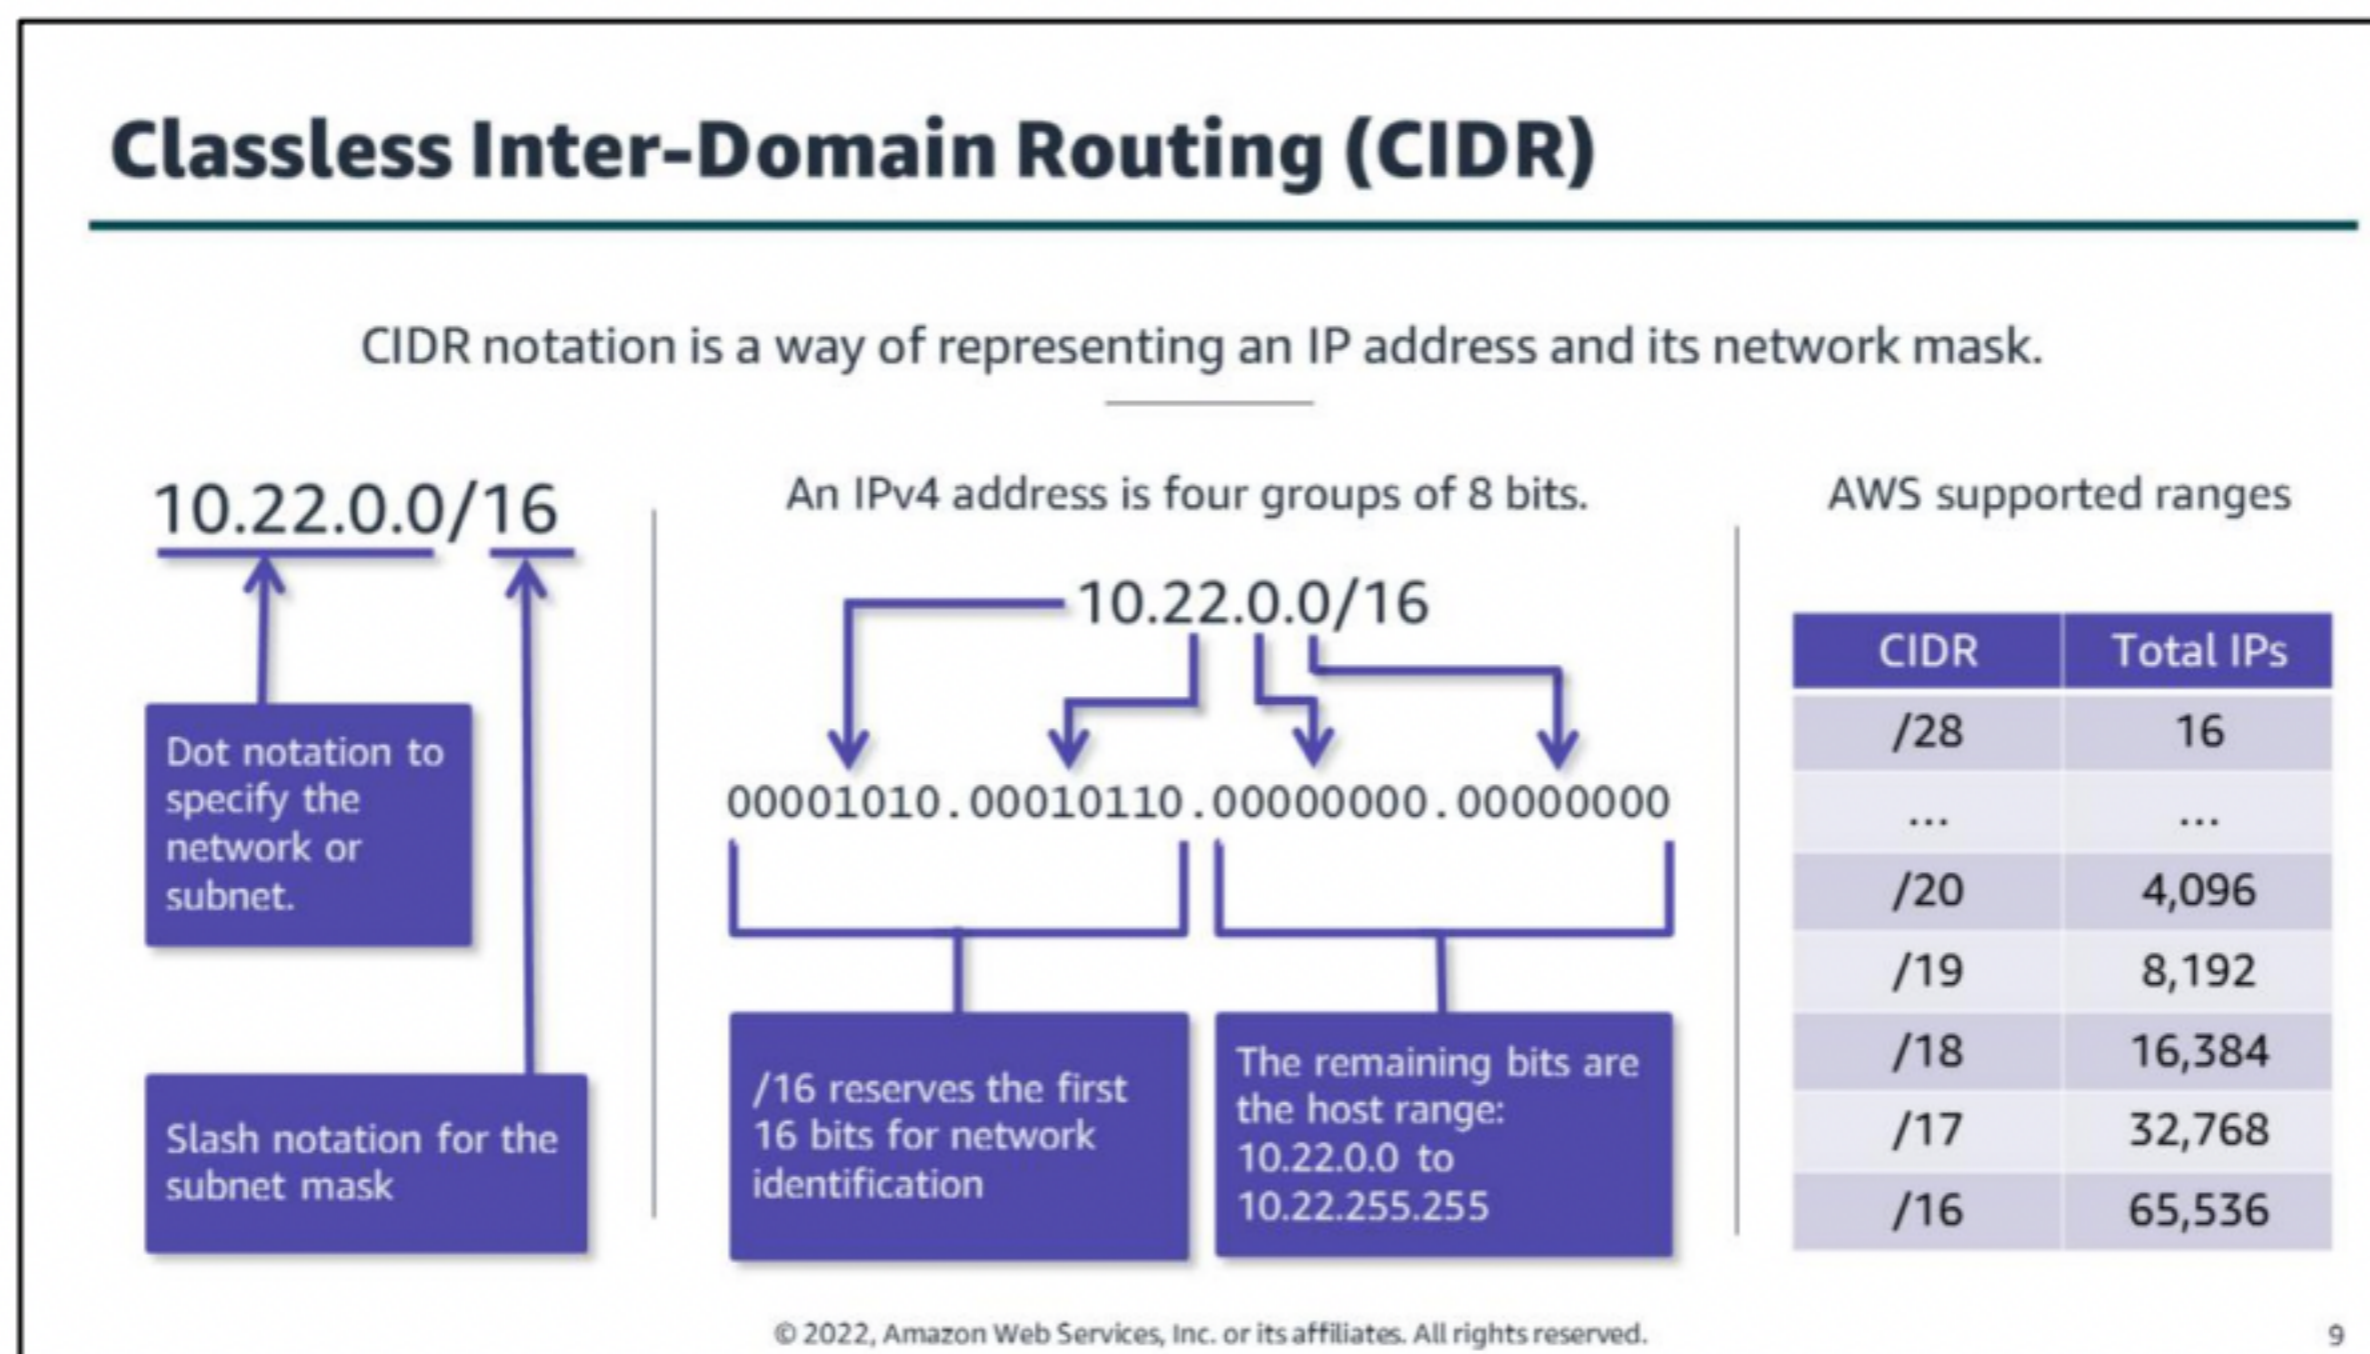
Classless Inter-Domain Routing (CIDR)

CIDR notation is a way of representing an IP address and its network mask.

10.22.0.0/16

Dot notation to specify the network or subnet.

Slash notation for the subnet mask

An IPv4 address is four groups of 8 bits.

10.22.0.0/16

00001010.00010110.00000000.00000000

/16 reserves the first 16 bits for network identification

The remaining bits are the host range: 10.22.0.0 to 10.22.255.255

AWS supported ranges

| CIDR | Total IPs |
|---|---|
| /28 | 16 |
| ... | ... |
| /20 | 4,096 |
| /19 | 8,192 |
| /18 | 16,384 |
| /17 | 32,768 |
| /16 | 65,536 |

© 2022, Amazon Web Services, Inc. or its affiliates. All rights reserved.

9